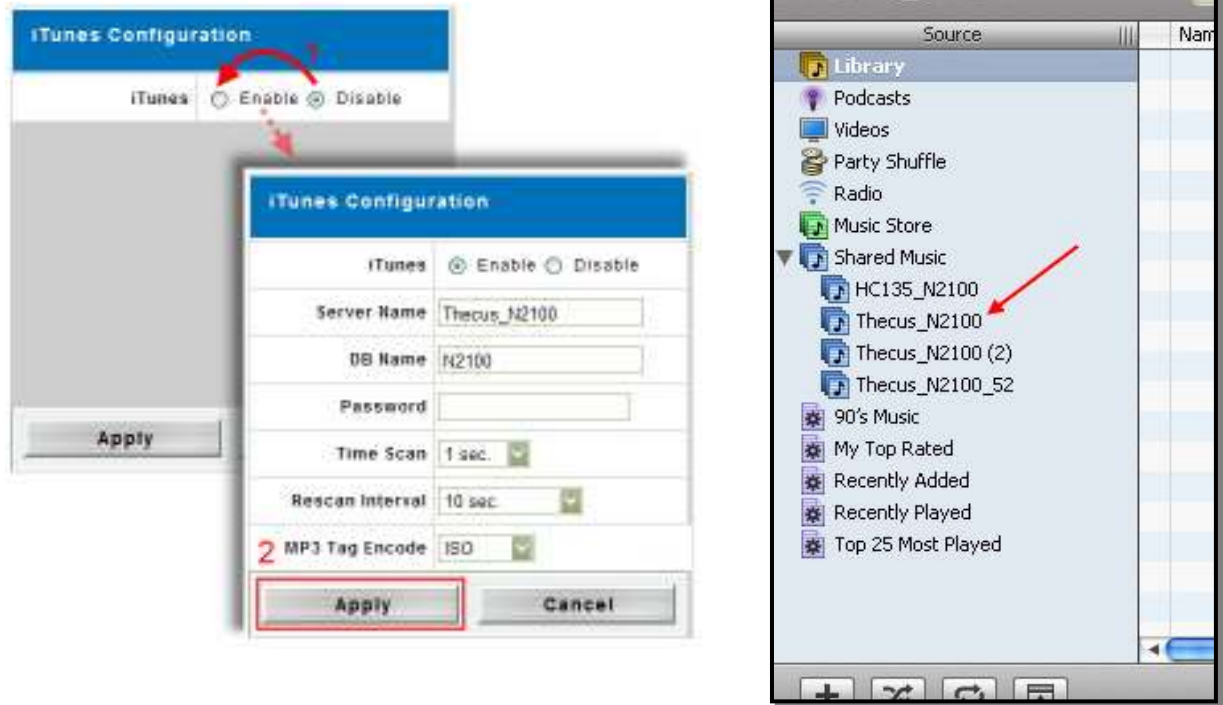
iTunes Configuration

1

iTunes Enable Disable

Apply

iTunes Configuration

| | |
|---|---|
| iTunes | Enable Disable |
| Server Name | Thecus_N2100 |
| DB Name | N2100 |
| Password | |
| Time Scan | 1 sec. |
| Rescan Interval | 10 sec. |
| 2 MP3 Tag Encode | ISO |

Apply Cancel

Source Nam

Library
Podcasts
Videos
Party Shuffle
Radio
Music Store
Shared Music
HC135_N2100
Thecus_N2100
Thecus_N2100 (2)
Thecus_N2100_52
90's Music
My Top Rated
Recently Added
Recently Played
Top 25 Most Played